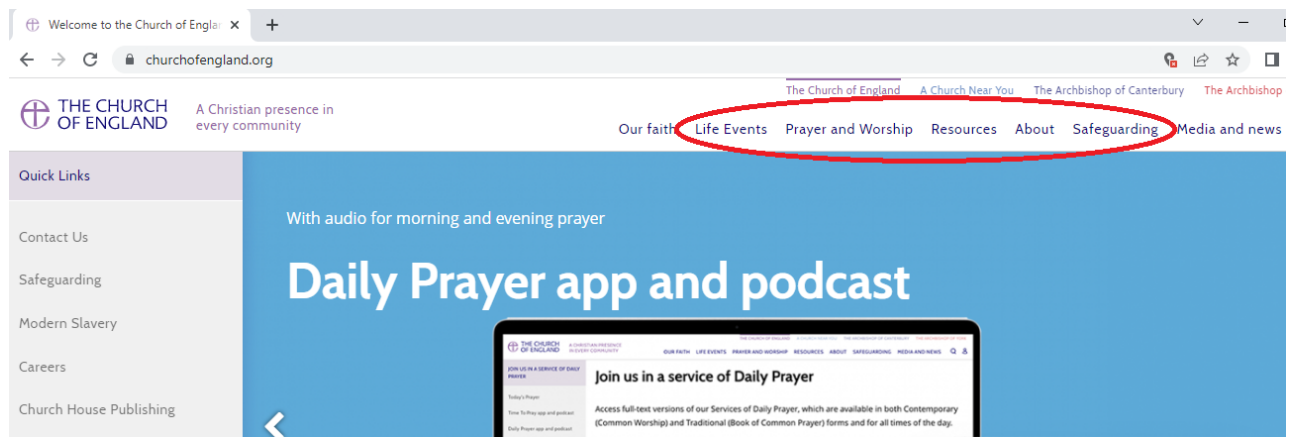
Welcome to the Church of Englar ×

churchofengland.org

THE CHURCH OF ENGLAND A Christian presence in every community

The Church of England A Church Near You The Archbishop of Canterbury The Archbishop

Our faith Life Events Prayer and Worship Resources About Safeguarding Media and news

Quick Links

Contact Us

Safeguarding

Modern Slavery

Careers

Church House Publishing

With audio for morning and evening prayer

Daily Prayer app and podcast

THE CHURCH OF ENGLAND A CHRISTIAN PRESENCE IN EVERY COMMUNITY

OUR FAITH LIFE EVENTS PRAYER AND WORSHIP RESOURCES ABOUT SAFEGUARDING MEDIA AND NEWS

JOIN US IN A SERVICE OF DAILY PRAYER

Today's Prayer

Time To Pray app and podcast

Daily Prayer app and podcast

Join us in a service of Daily Prayer

Access full-text versions of our Services of Daily Prayer, which are available in both Contemporary (Common Worship) and Traditional (Book of Common Prayer) forms and for all times of the day.